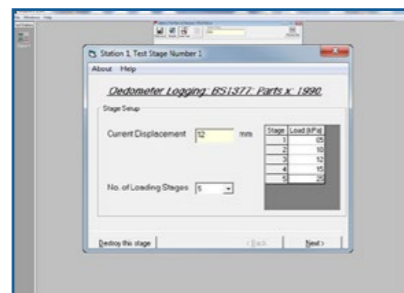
Station 1, Test Stage Number 1

About Help

Oedometer Logging: BS1377: Parts x: 1990

Stage Setup

Current Displacement 12 mm

No. of Loading Stages 5

| Stage | Load (kPa) |
|---|---|
| 1 | 05 |
| 2 | 10 |
| 3 | 12 |
| 4 | 15 |
| 5 | 25 |

Destroy this stage

< Back

Next >